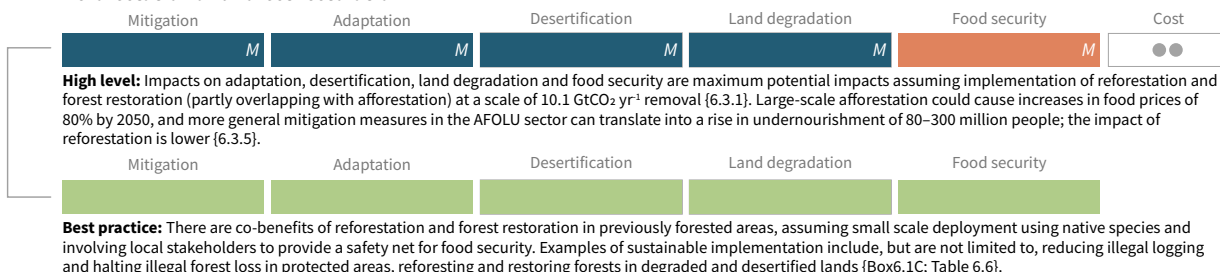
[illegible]

| Mitigation | Adaptation | Desertification | Land degradation | Food security | Cost |
|---|---|---|---|---|---|
| M | M | M | M | M | ●● |

**High level:** Impacts on adaptation, desertification, land degradation and food security are maximum potential impacts assuming implementation of reforestation and forest restoration (partly overlapping with afforestation) at a scale of 10.1 GtCO₂ yr⁻¹ removal {6.3.1}. Large-scale afforestation could cause increases in food prices of 80% by 2050, and more general mitigation measures in the AFOLU sector can translate into a rise in undernourishment of 80–300 million people; the impact of reforestation is lower {6.3.5}.

| Mitigation | Adaptation | Desertification | Land degradation | Food security |
|---|---|---|---|---|
| | | | | |

**Best practice:** There are co-benefits of reforestation and forest restoration in previously forested areas, assuming small scale deployment using native species and involving local stakeholders to provide a safety net for food security. Examples of sustainable implementation include, but are not limited to, reducing illegal logging and halting illegal forest loss in protected areas, reforesting and restoring forests in degraded and desertified lands {Box6.1C: Table 6.6}.